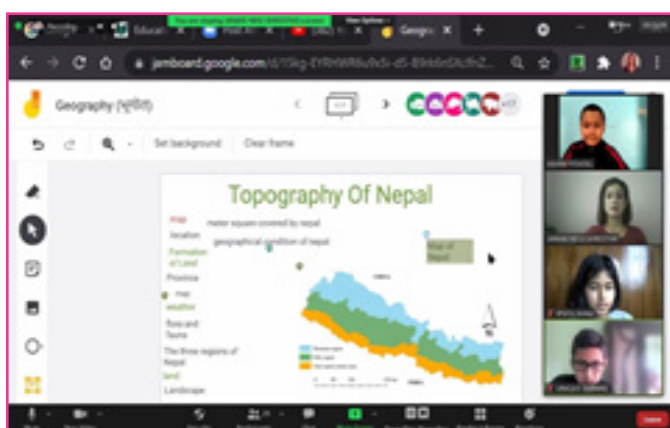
jamboard.google.com

Geography (भूगोल)

Set background

Clear frame

Topography Of Nepal

map

location

meter squares covered by nepal

geographical condition of nepal

Formation of Land

Province

map

weather

flora and fauna

The three regions of Nepal

land

Landscape

Map of Nepal